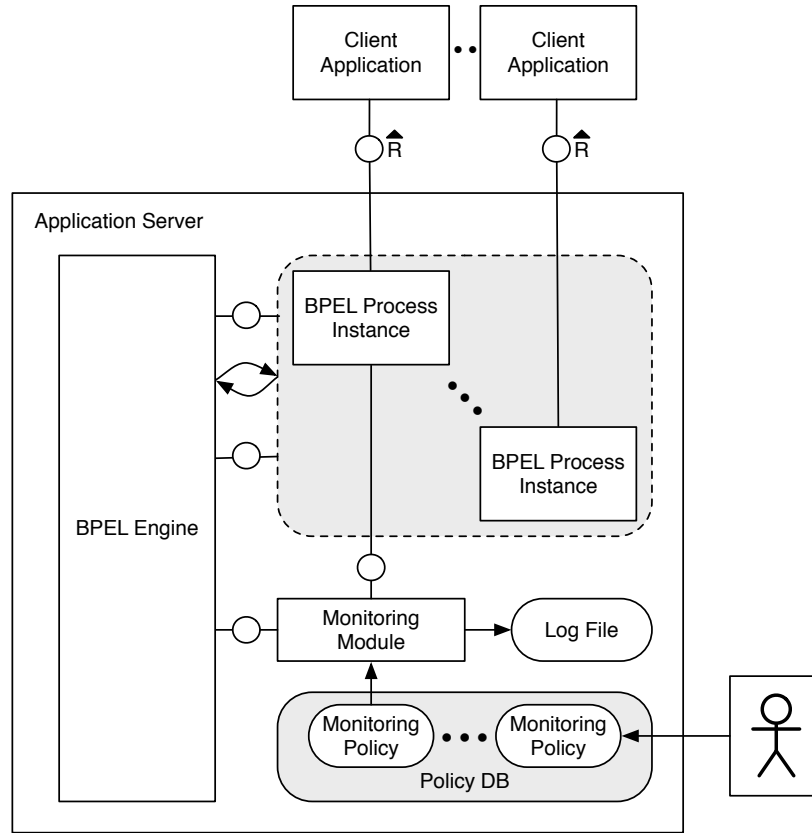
Client Application

Client Application

$\hat{R}$

$\hat{R}$

Application Server

BPEL Process Instance

BPEL Process Instance

BPEL Engine

Monitoring Module

Log File

Monitoring Policy

Monitoring Policy

Policy DB